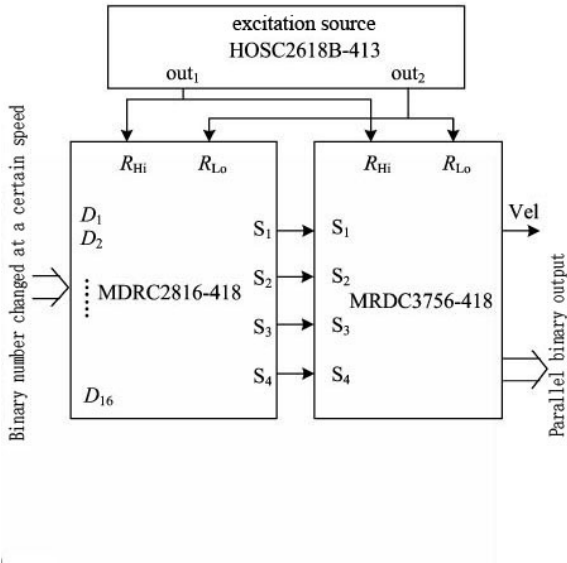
excitation source
HOSC2618B-413
out$_1$
out$_2$

Binary number changed at a certain speed

$R_{Hi}$
$R_{Lo}$
$D_1$
$D_2$
MDRC2816-418
$D_{16}$
S$_1$
S$_2$
S$_3$
S$_4$

$R_{Hi}$
$R_{Lo}$
S$_1$
S$_2$
MRDC3756-418
S$_3$
S$_4$

Vel

Parallel binary output